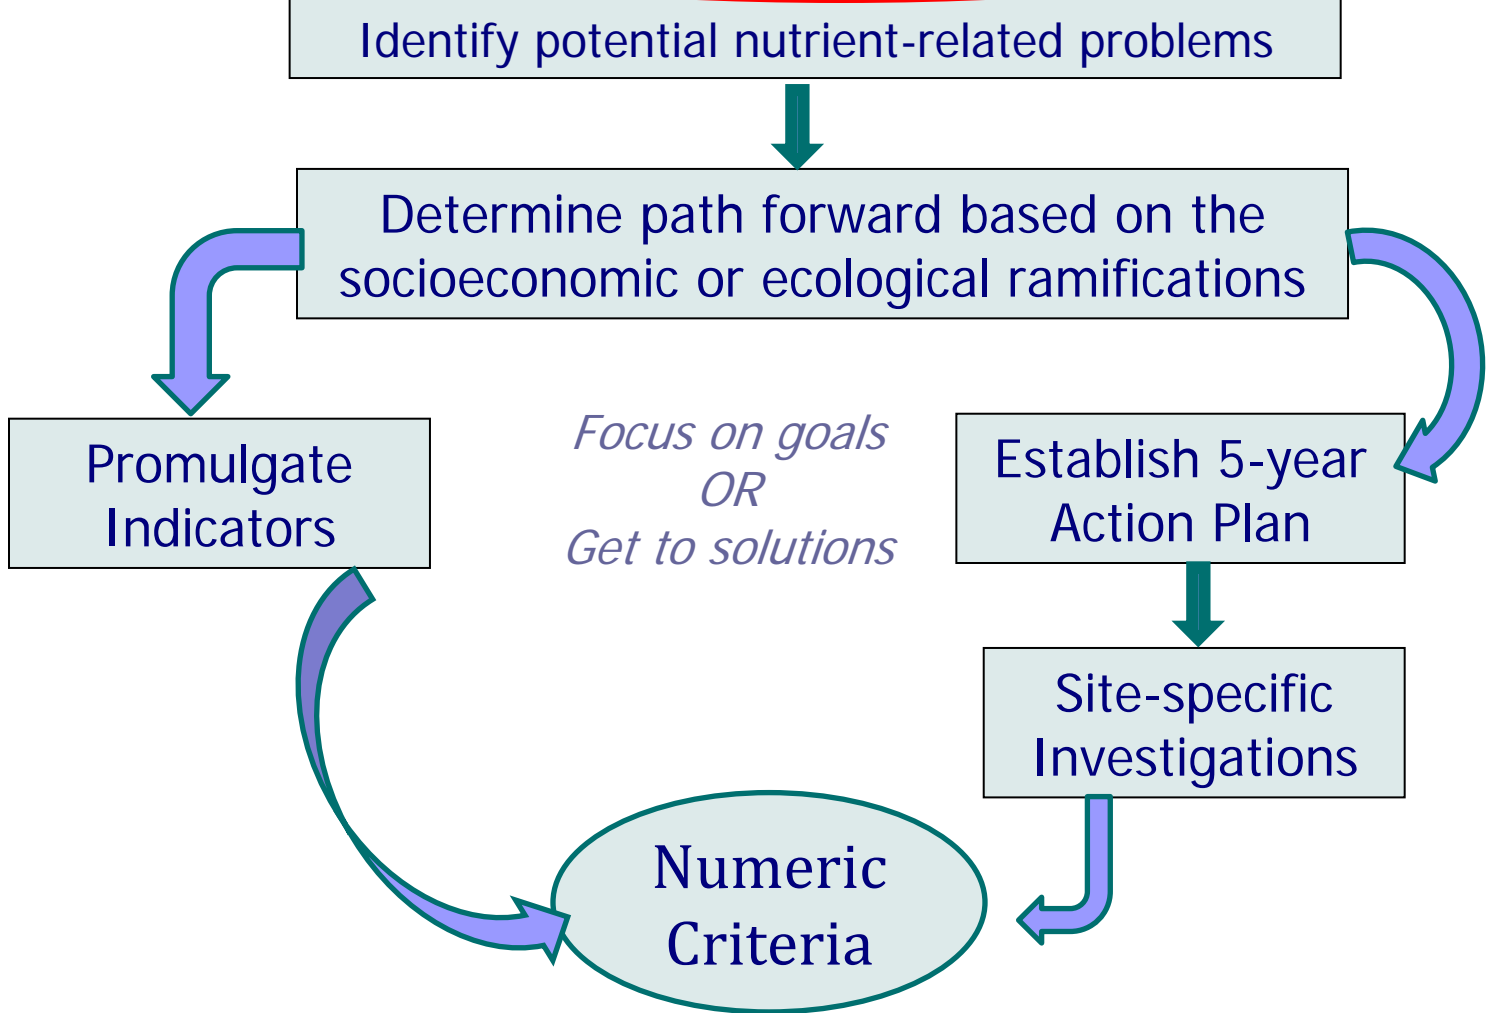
Identify potential nutrient-related problems

Determine path forward based on the socioeconomic or ecological ramifications

Promulgate Indicators

Focus on goals
OR
Get to solutions

Establish 5-year Action Plan

Site-specific Investigations

Numeric Criteria